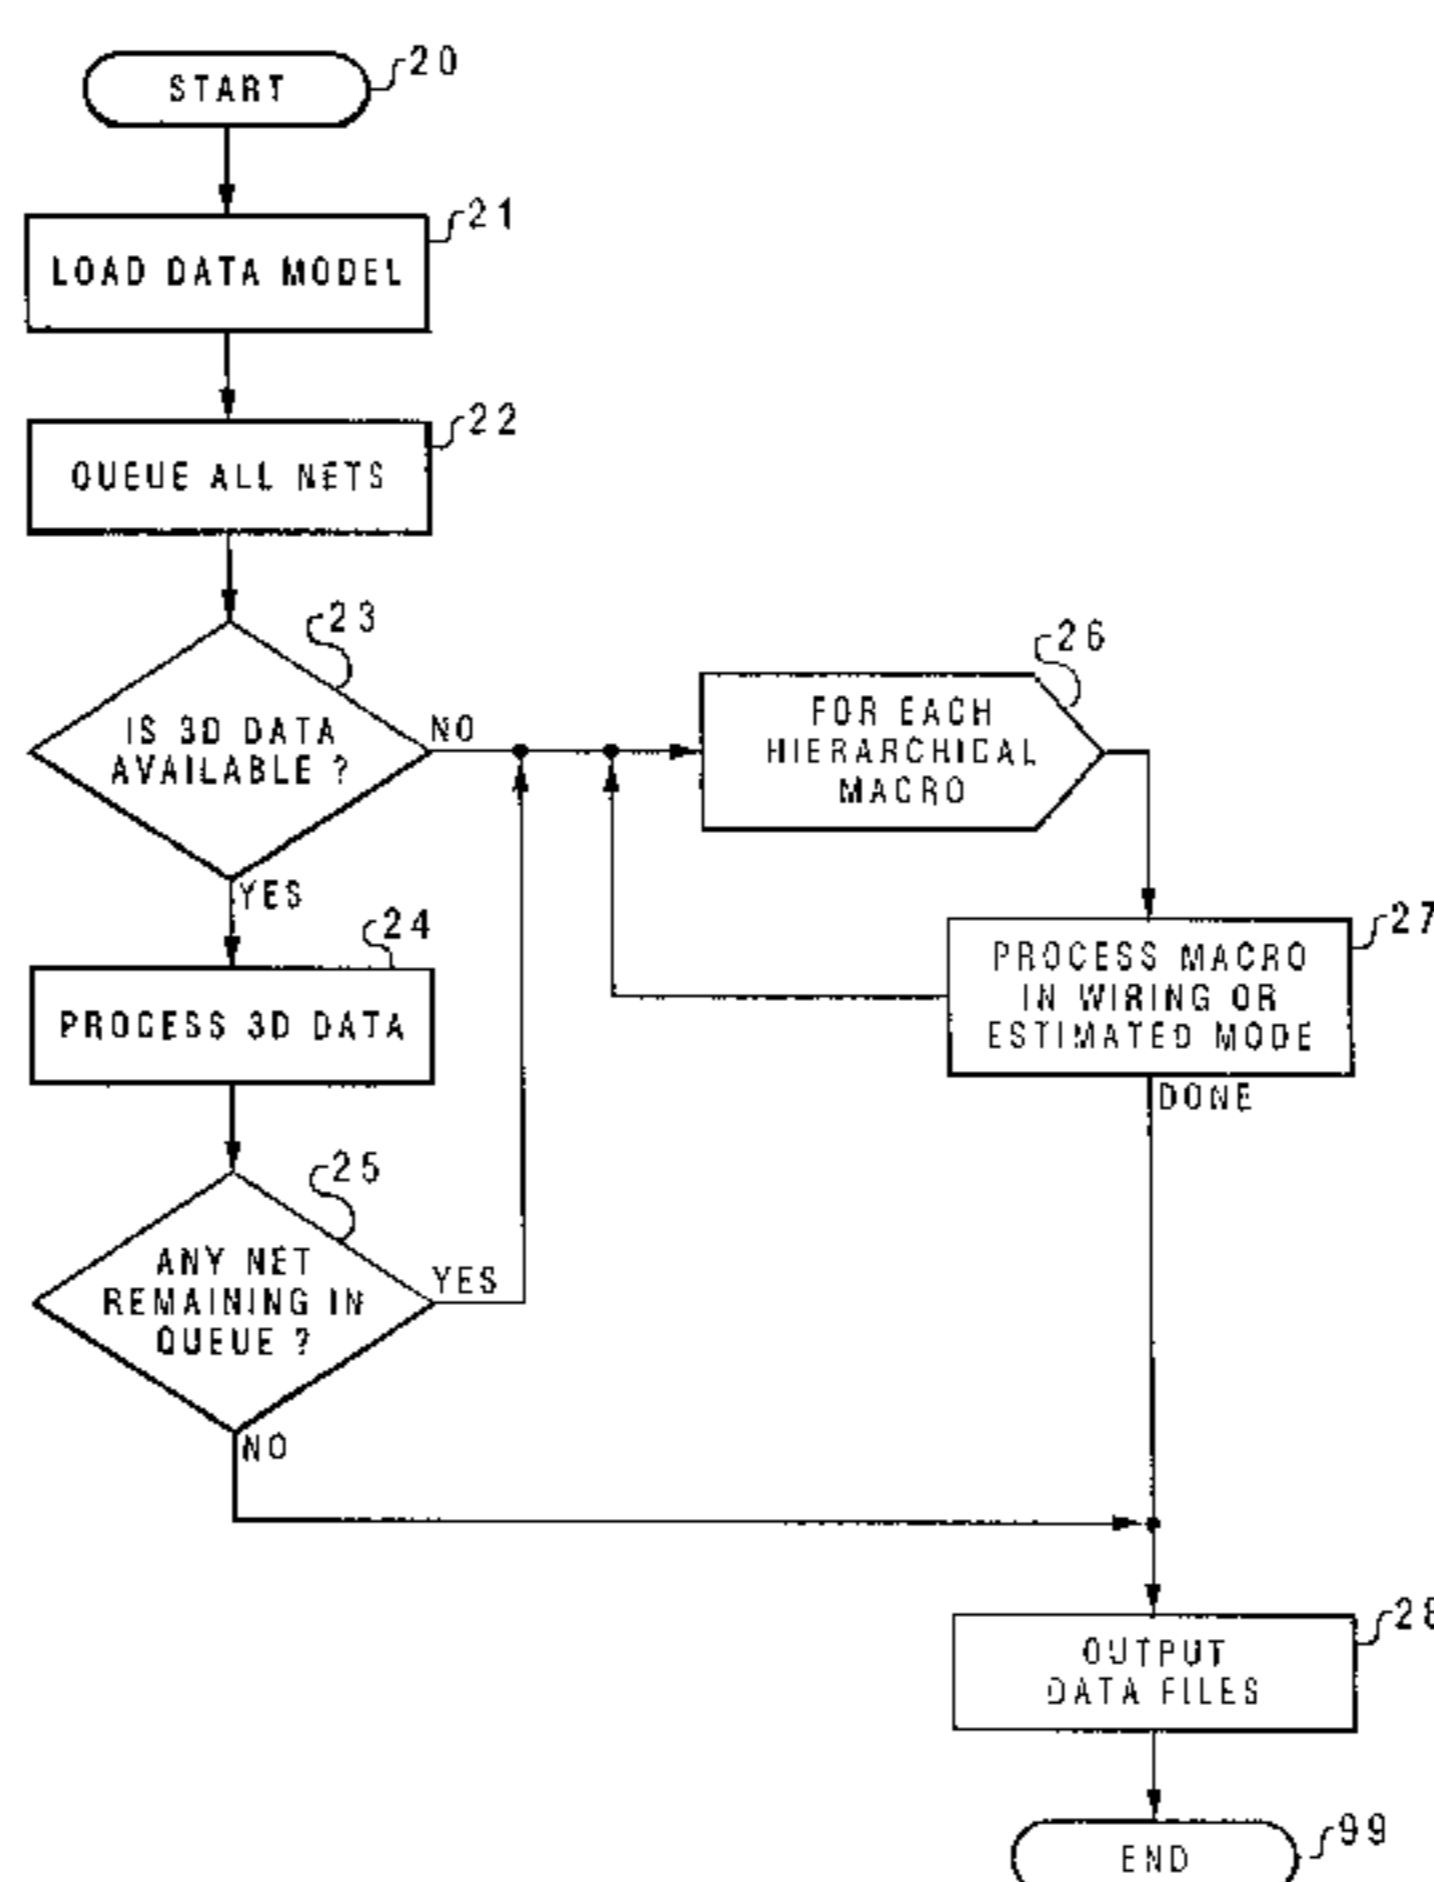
START
20

LOAD DATA MODEL
21

QUEUE ALL NETS
22

IS 3D DATA AVAILABLE ?
23

NO

YES

PROCESS 3D DATA
24

ANY NET REMAINING IN QUEUE ?
25

YES

NO

FOR EACH HIERARCHICAL MACRO
26

PROCESS MACRO IN WIRING OR ESTIMATED MODE
27

DONE

OUTPUT DATA FILES
28

END
99